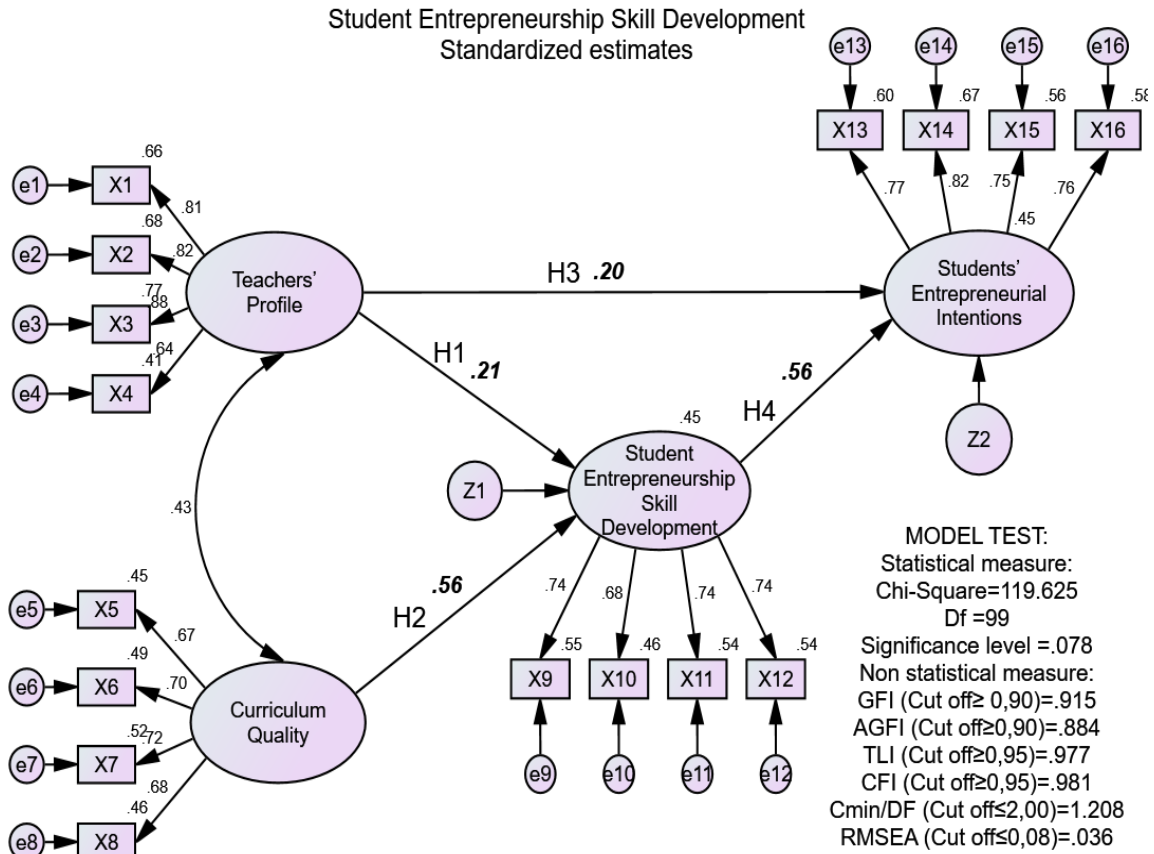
Student Entrepreneurship Skill Development
Standardized estimates

e13 e14 e15 e16

.60 .67 .56 .58

X13 X14 X15 X16

.77 .82 .75 .76

.45

.66
e1 X1
.81
.68
e2 X2
.82
.77
e3 X3
.88
.64
.41
e4 X4

Teachers' Profile

H3 .20

Students' Entrepreneurial Intentions

H1 .21

.56

H4

.45

Student Entrepreneurship Skill Development

Z1

Z2

.43

.56

H2

.45
e5 X5
.67
.49
e6 X6
.70
.52
.72
e7 X7
.68
.46
e8 X8

Curriculum Quality

.74 .68 .74 .74

.55 .46 .54 .54

X9 X10 X11 X12

e9 e10 e11 e12

MODEL TEST:
Statistical measure:
Chi-Square=119.625
Df =99
Significance level =.078
Non statistical measure:
GFI (Cut off≥ 0,90)=.915
AGFI (Cut off≥0,90)=.884
TLI (Cut off≥0,95)=.977
CFI (Cut off≥0,95)=.981
Cmin/DF (Cut off≤2,00)=1.208
RMSEA (Cut off≤0,08)=.036